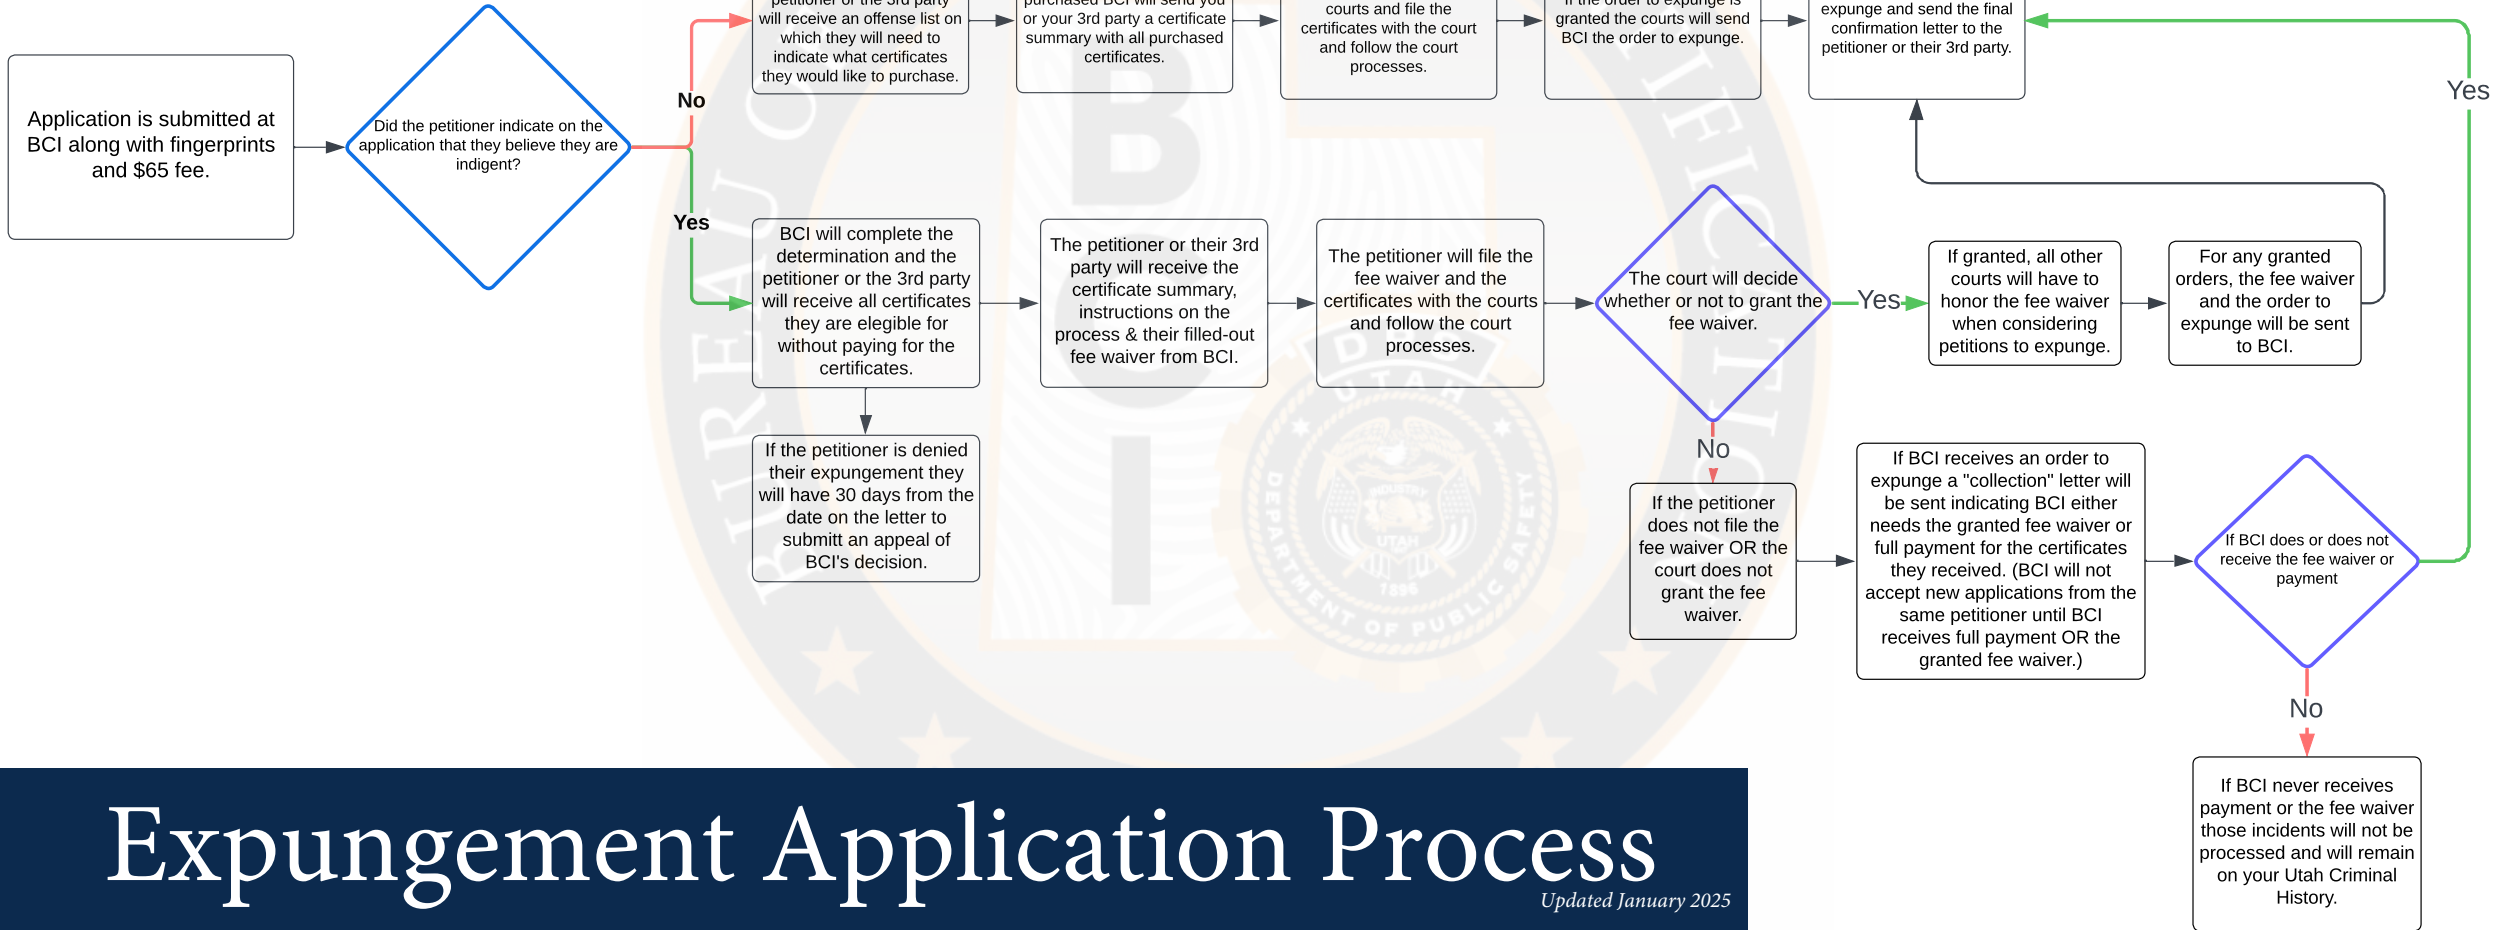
Application is submitted at BCI along with fingerprints and $65 fee.

Did the petitioner indicate on the application that they believe they are indigent?

No

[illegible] petitioner or the 3rd party will receive an offense list on which they will need to indicate what certificates they would like to purchase.

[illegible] purchased BCI will send you or your 3rd party a certificate summary with all purchased certificates.

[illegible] courts and file the certificates with the court and follow the court processes.

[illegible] the order to expunge is granted the courts will send BCI the order to expunge.

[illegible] expunge and send the final confirmation letter to the petitioner or their 3rd party.

Yes

Yes

BCI will complete the determination and the petitioner or the 3rd party will receive all certificates they are elegible for without paying for the certificates.

The petitioner or their 3rd party will receive the certificate summary, instructions on the process & their filled-out fee waiver from BCI.

The petitioner will file the fee waiver and the certificates with the courts and follow the court processes.

The court will decide whether or not to grant the fee waiver.

Yes

If granted, all other courts will have to honor the fee waiver when considering petitions to expunge.

For any granted orders, the fee waiver and the order to expunge will be sent to BCI.

If the petitioner is denied their expungement they will have 30 days from the date on the letter to submitt an appeal of BCI's decision.

No

If the petitioner does not file the fee waiver OR the court does not grant the fee waiver.

If BCI receives an order to expunge a "collection" letter will be sent indicating BCI either needs the granted fee waiver or full payment for the certificates they received. (BCI will not accept new applications from the same petitioner until BCI receives full payment OR the granted fee waiver.)

If BCI does or does not receive the fee waiver or payment

No

If BCI never receives payment or the fee waiver those incidents will not be processed and will remain on your Utah Criminal History.

Expungement Application Process

Updated January 2025